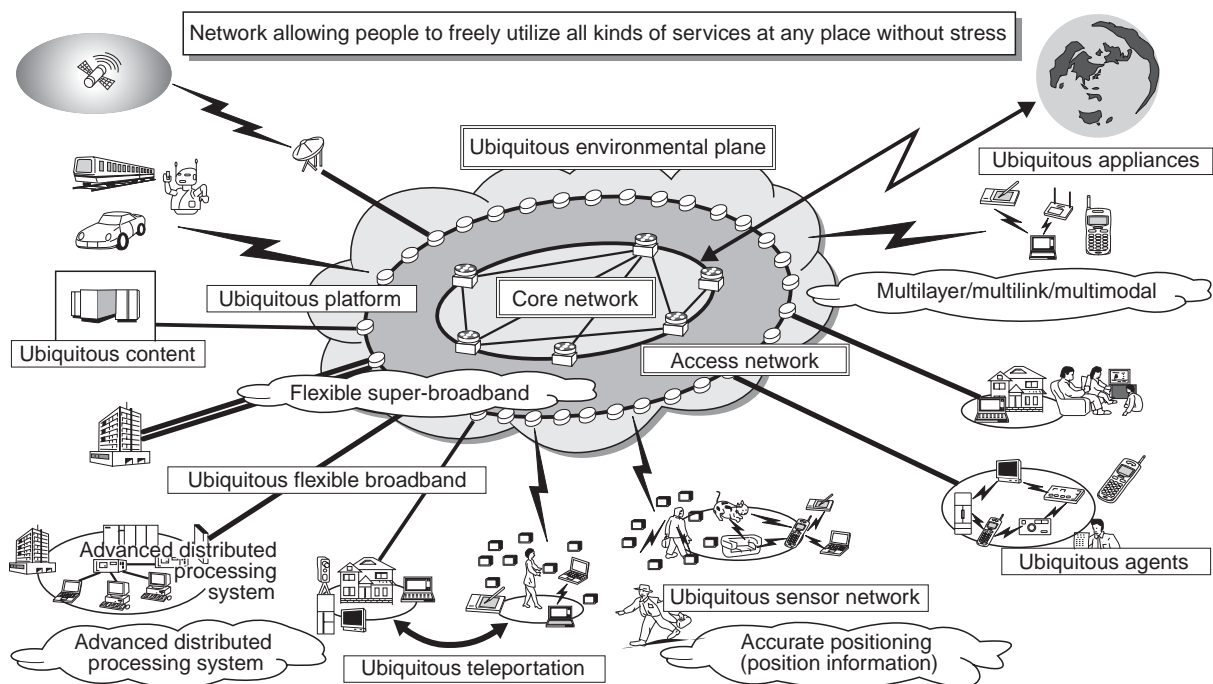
Network allowing people to freely utilize all kinds of services at any place without stress

Ubiquitous environmental plane

Ubiquitous appliances

Multilayer/multilink/multimodal

Ubiquitous platform

Core network

Ubiquitous content

Access network

Flexible super-broadband

Ubiquitous flexible broadband

Advanced distributed processing system

Ubiquitous agents

Ubiquitous sensor network

Advanced distributed processing system

Accurate positioning (position information)

Ubiquitous teleportation